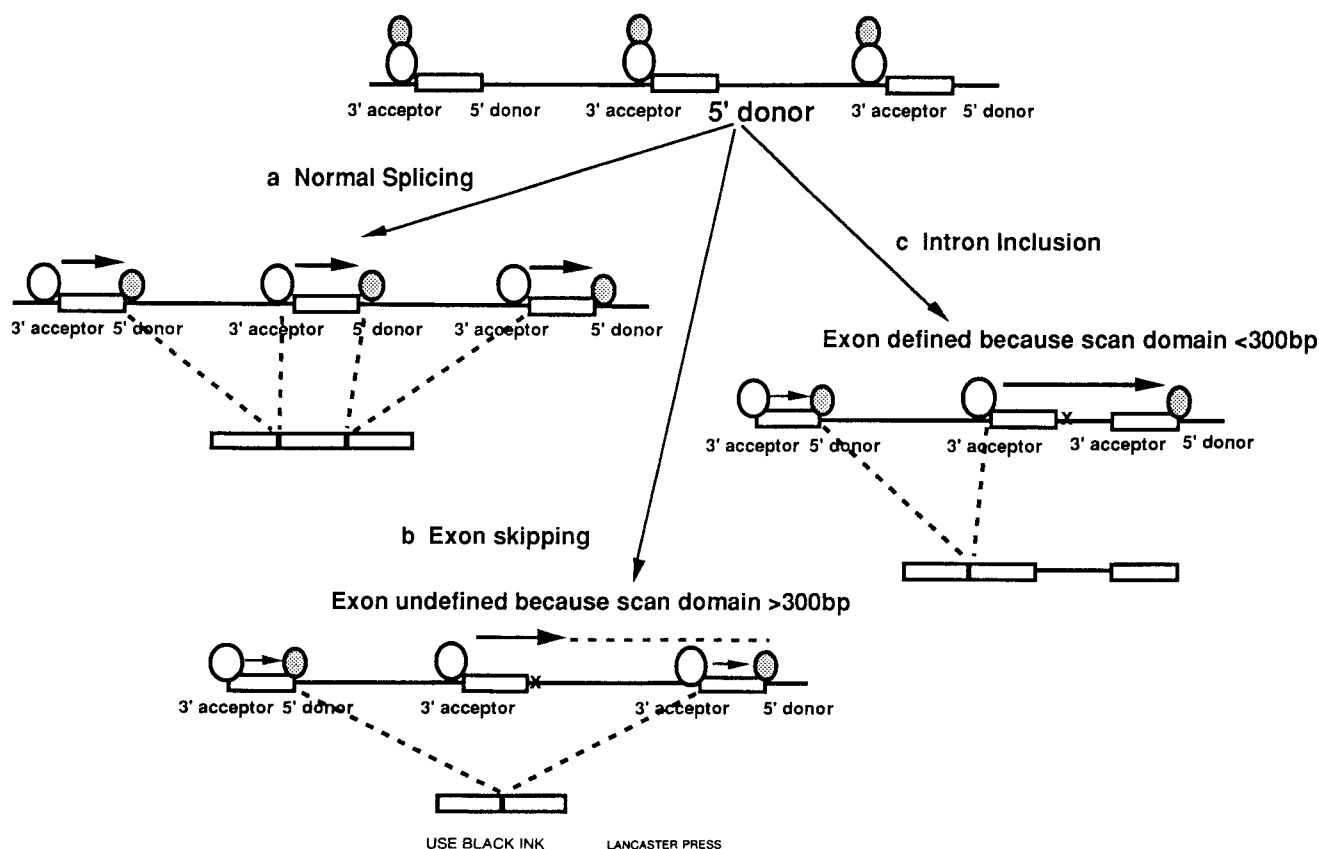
3' acceptor 5' donor 3' acceptor 5' donor 3' acceptor 5' donor

a Normal Splicing

3' acceptor 5' donor 3' acceptor 5' donor 3' acceptor 5' donor

c Intron Inclusion

Exon defined because scan domain <300bp

3' acceptor 5' donor 3' acceptor x 3' acceptor 5' donor

b Exon skipping

Exon undefined because scan domain >300bp

3' acceptor 5' donor 3' acceptor x 3' acceptor 5' donor

USE BLACK INK LANCASTER PRESS